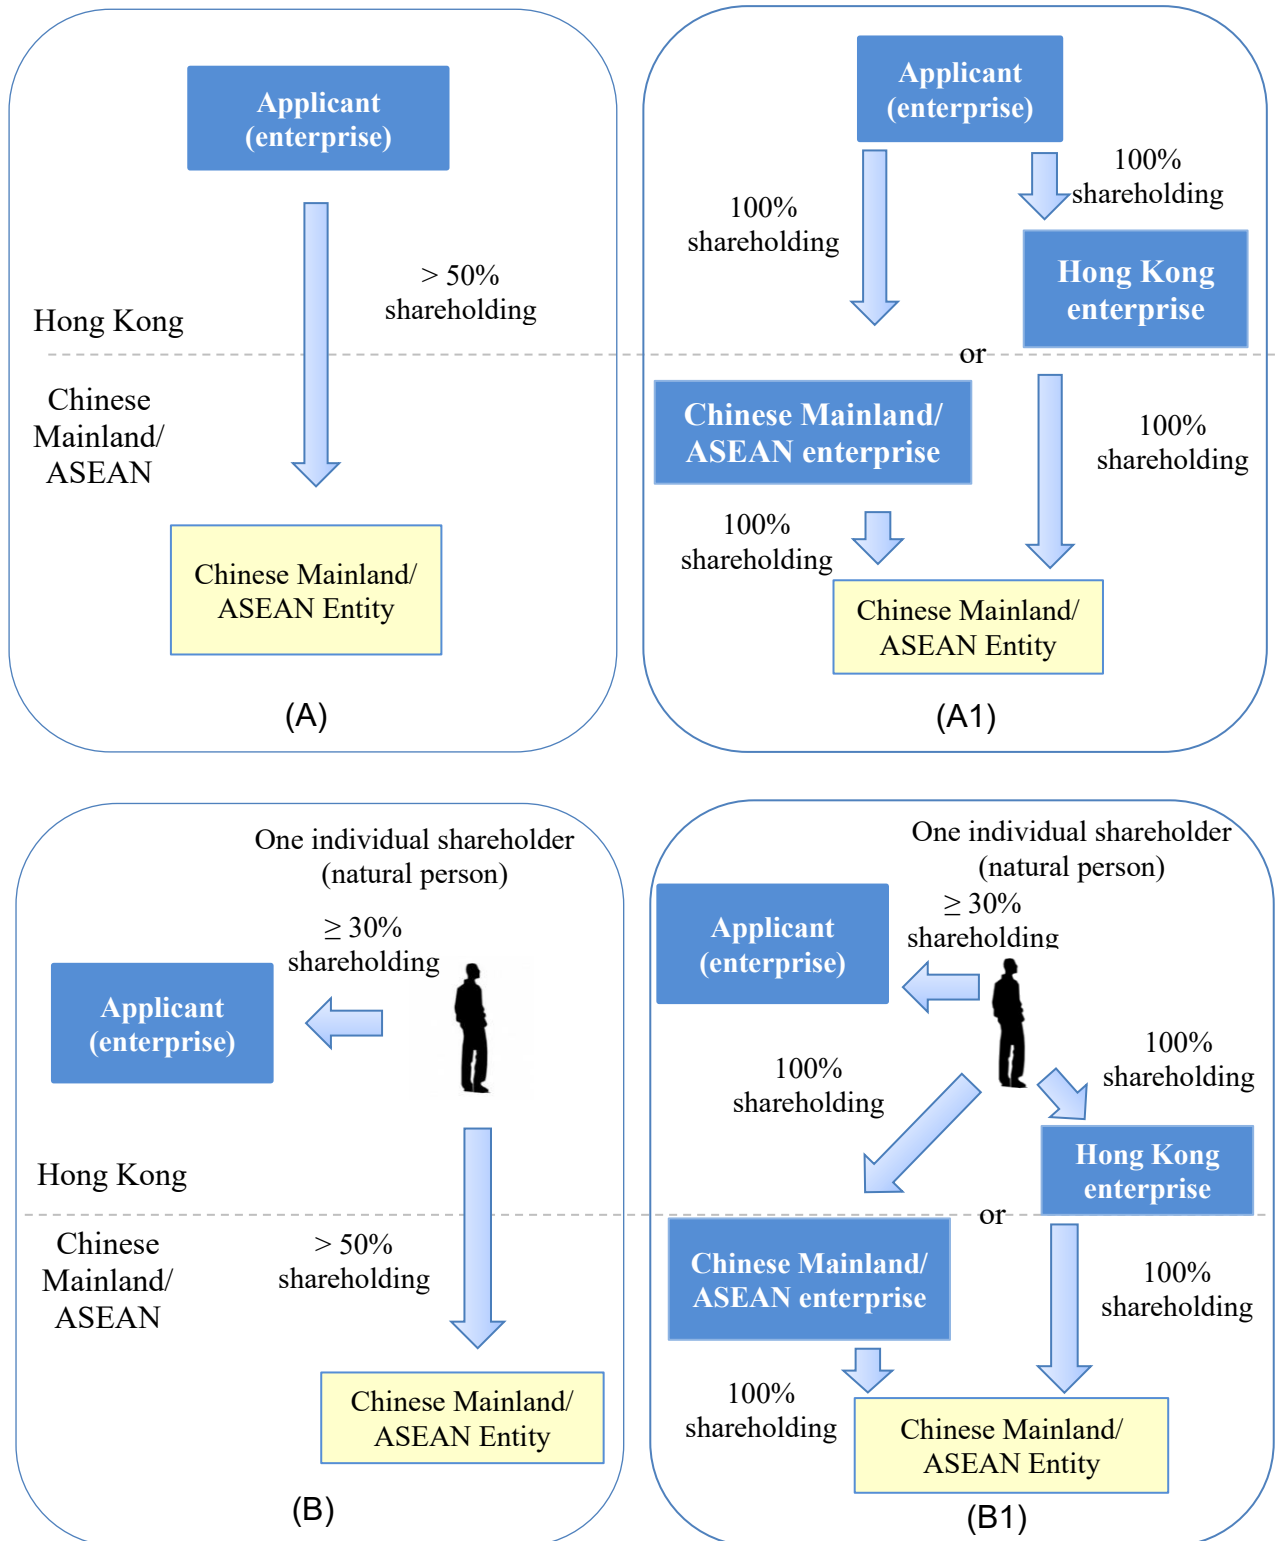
Applicant (enterprise)

> 50% shareholding

Hong Kong

Chinese Mainland/ ASEAN

Chinese Mainland/ ASEAN Entity

(A)

Applicant (enterprise)

100% shareholding

100% shareholding

Hong Kong enterprise

or

Chinese Mainland/ ASEAN enterprise

100% shareholding

100% shareholding

Chinese Mainland/ ASEAN Entity

(A1)

One individual shareholder (natural person)

≥ 30% shareholding

Applicant (enterprise)

Hong Kong

Chinese Mainland/ ASEAN

> 50% shareholding

Chinese Mainland/ ASEAN Entity

(B)

One individual shareholder (natural person)

Applicant (enterprise)

≥ 30% shareholding

100% shareholding

100% shareholding

Hong Kong enterprise

or

Chinese Mainland/ ASEAN enterprise

100% shareholding

100% shareholding

Chinese Mainland/ ASEAN Entity

(B1)